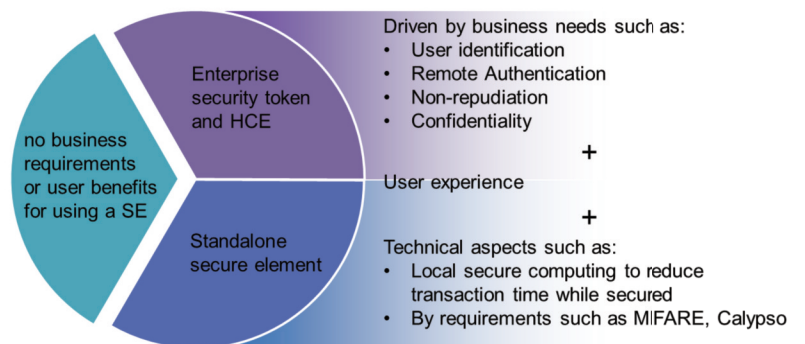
no business requirements or user benefits for using a SE

Enterprise security token and HCE

Standalone secure element

Driven by business needs such as:
• User identification
• Remote Authentication
• Non-repudiation
• Confidentiality

+

User experience

+

Technical aspects such as:
• Local secure computing to reduce transaction time while secured
• By requirements such as MIFARE, Calypso